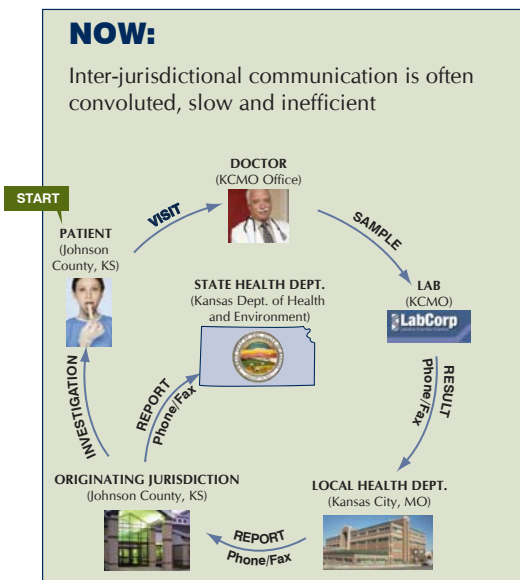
NOW:

Inter-jurisdictional communication is often convoluted, slow and inefficient

START

PATIENT
(Johnson County, KS)

VISIT

DOCTOR
(KCMO Office)

SAMPLE

LAB
(KCMO)

LabCorp

RESULT
Phone/Fax

STATE HEALTH DEPT.
(Kansas Dept. of Health and Environment)

LOCAL HEALTH DEPT.
(Kansas City, MO)

REPORT
Phone/Fax

ORIGINATING JURISDICTION
(Johnson County, KS)

REPORT
Phone/Fax

INVESTIGATION